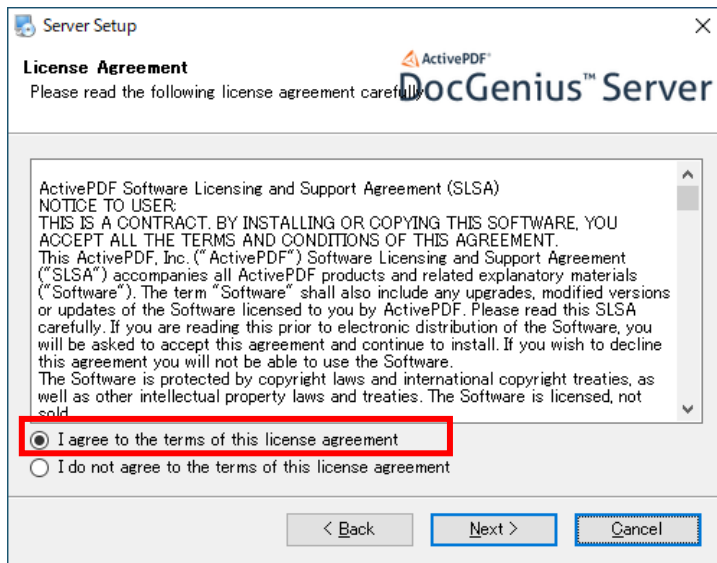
Server Setup

License Agreement
Please read the following license agreement carefully.

ActivePDF®
DocGenius™ Server

ActivePDF Software Licensing and Support Agreement (SLSA)
NOTICE TO USER:
THIS IS A CONTRACT. BY INSTALLING OR COPYING THIS SOFTWARE, YOU ACCEPT ALL THE TERMS AND CONDITIONS OF THIS AGREEMENT.
This ActivePDF, Inc. ("ActivePDF") Software Licensing and Support Agreement ("SLSA") accompanies all ActivePDF products and related explanatory materials ("Software"). The term "Software" shall also include any upgrades, modified versions or updates of the Software licensed to you by ActivePDF. Please read this SLSA carefully. If you are reading this prior to electronic distribution of the Software, you will be asked to accept this agreement and continue to install. If you wish to decline this agreement you will not be able to use the Software.
The Software is protected by copyright laws and international copyright treaties, as well as other intellectual property laws and treaties. The Software is licensed, not sold.

I agree to the terms of this license agreement
I do not agree to the terms of this license agreement

< Back
Next >
Cancel